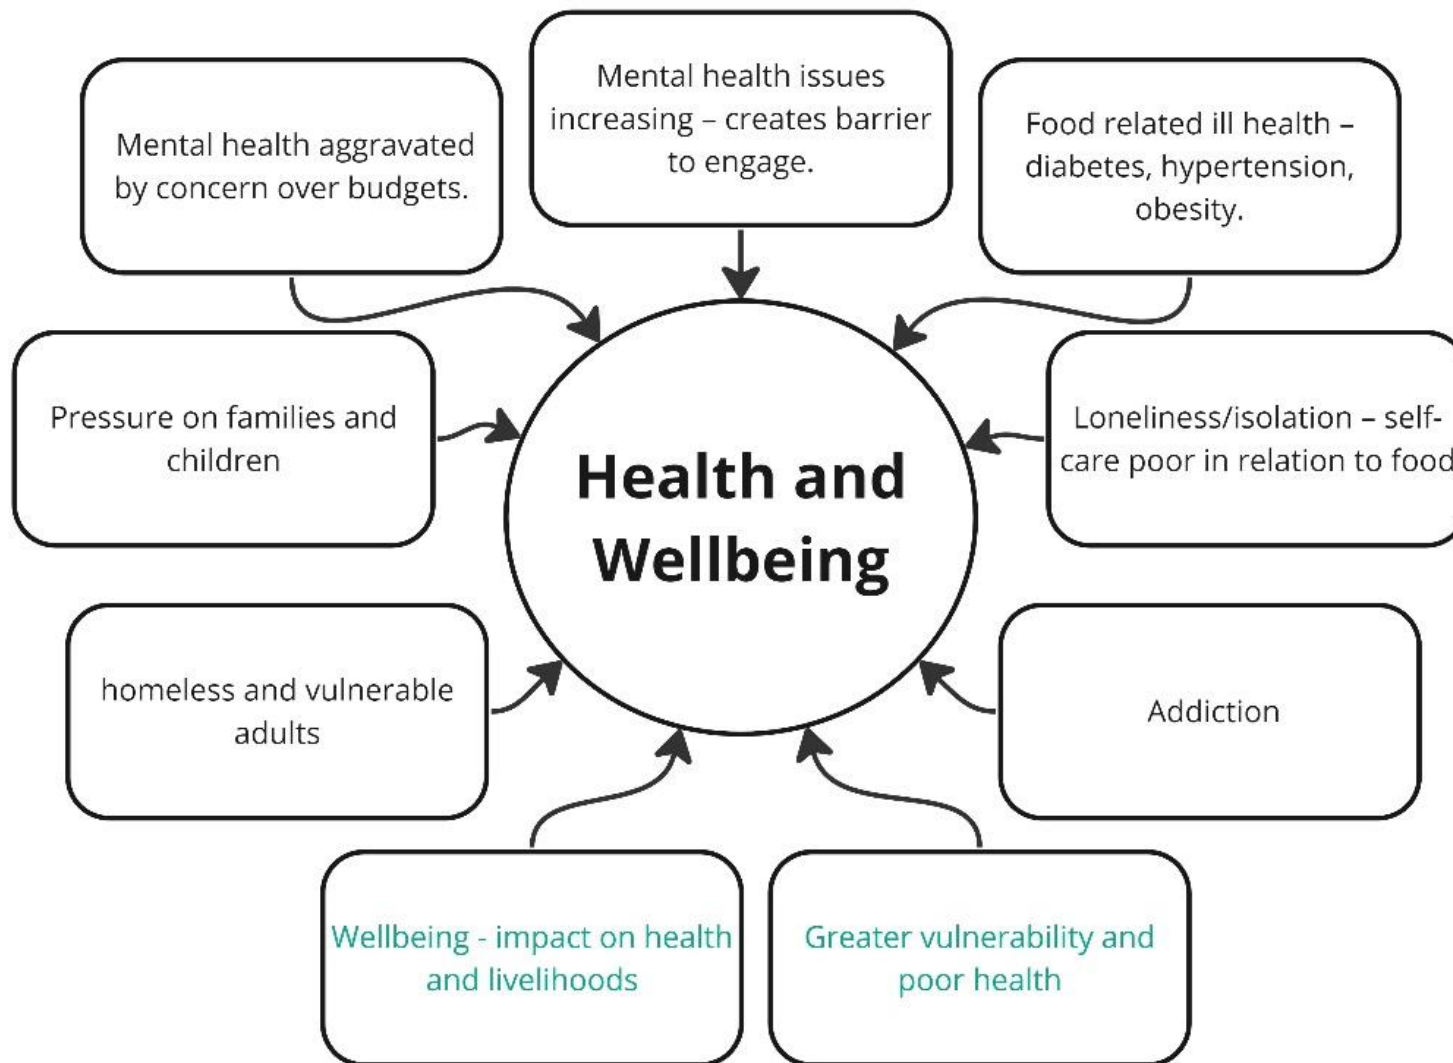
Mental health aggravated by concern over budgets.

Mental health issues increasing – creates barrier to engage.

Food related ill health – diabetes, hypertension, obesity.

Pressure on families and children

Health and Wellbeing

Loneliness/isolation – self-care poor in relation to food

homeless and vulnerable adults

Addiction

Wellbeing - impact on health and livelihoods

Greater vulnerability and poor health